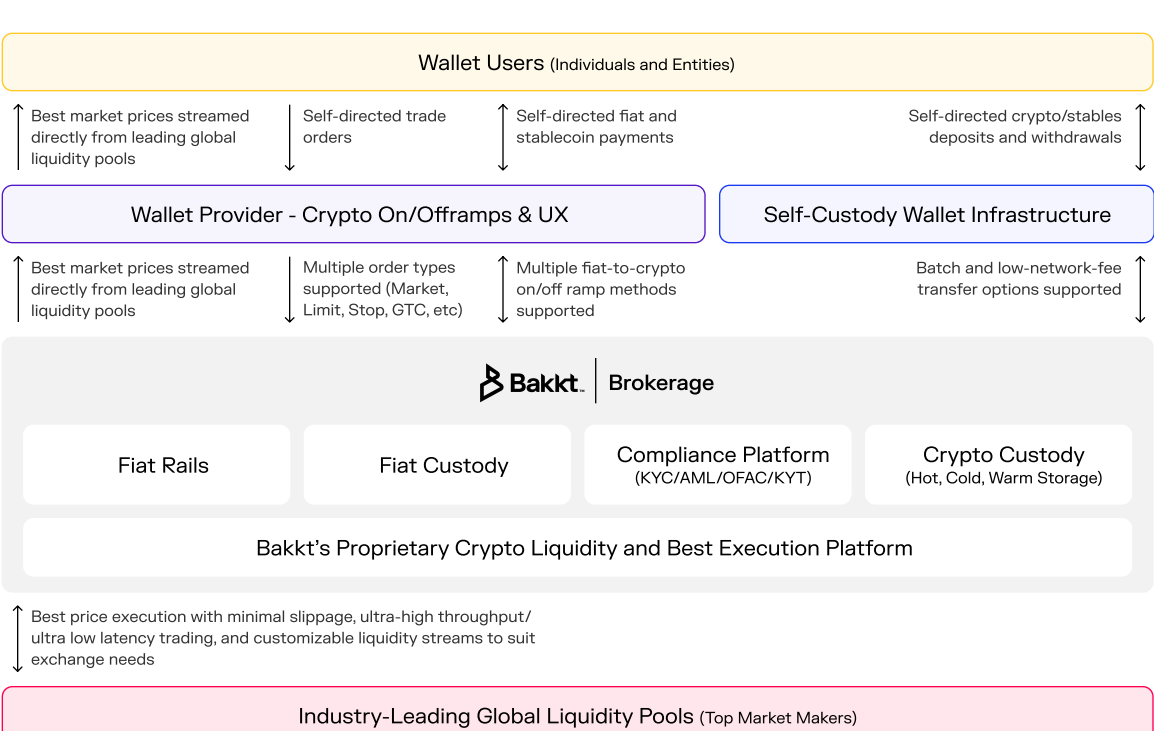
Wallet Users (Individuals and Entities)

Best market prices streamed directly from leading global liquidity pools

Self-directed trade orders

Self-directed fiat and stablecoin payments

Self-directed crypto/stables deposits and withdrawals

Wallet Provider - Crypto On/Offramps & UX

Self-Custody Wallet Infrastructure

Best market prices streamed directly from leading global liquidity pools

Multiple order types supported (Market, Limit, Stop, GTC, etc)

Multiple fiat-to-crypto on/off ramp methods supported

Batch and low-network-fee transfer options supported

Bakkt | Brokerage

Fiat Rails

Fiat Custody

Compliance Platform (KYC/AML/OFAC/KYT)

Crypto Custody (Hot, Cold, Warm Storage)

Bakkt's Proprietary Crypto Liquidity and Best Execution Platform

Best price execution with minimal slippage, ultra-high throughput/ ultra low latency trading, and customizable liquidity streams to suit exchange needs

Industry-Leading Global Liquidity Pools (Top Market Makers)